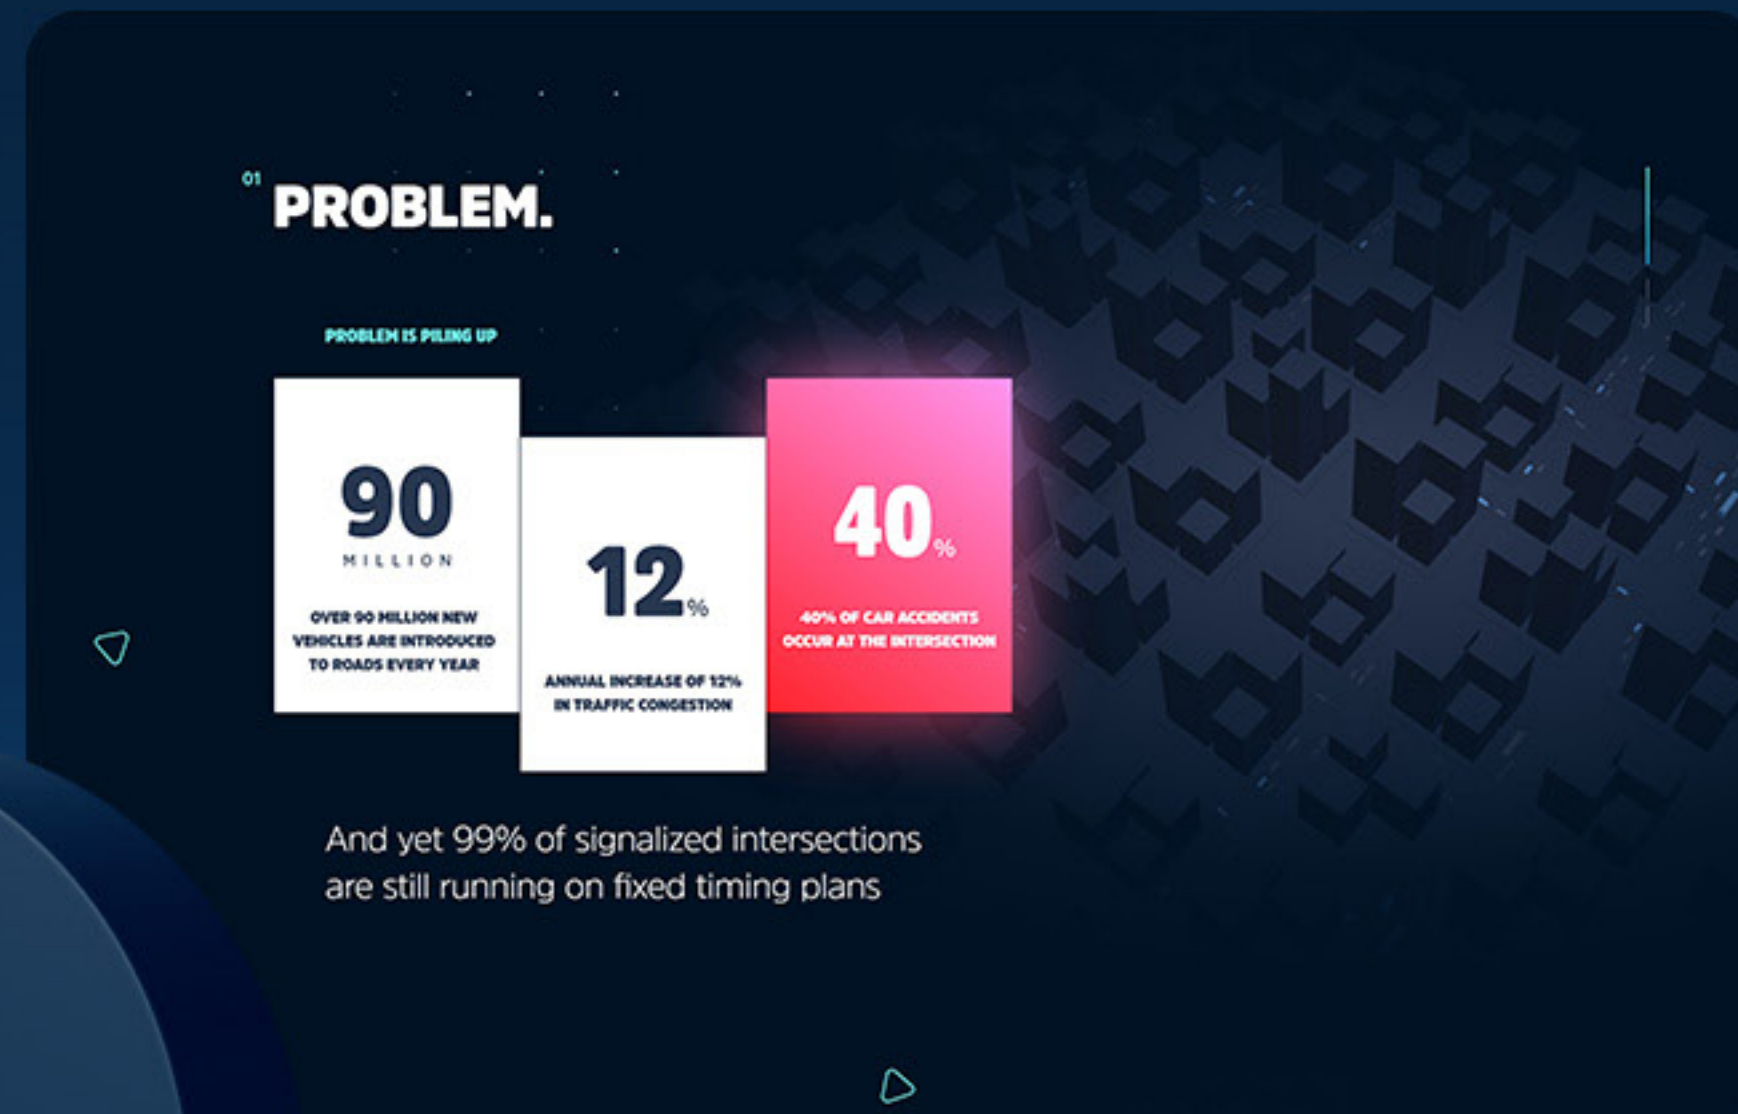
01 PROBLEM.

PROBLEM IS PILING UP

90
MILLION
OVER 90 MILLION NEW VEHICLES ARE INTRODUCED TO ROADS EVERY YEAR

12%
ANNUAL INCREASE OF 12% IN TRAFFIC CONGESTION

40%
40% OF CAR ACCIDENTS OCCUR AT THE INTERSECTION

And yet 99% of signalized intersections are still running on fixed timing plans